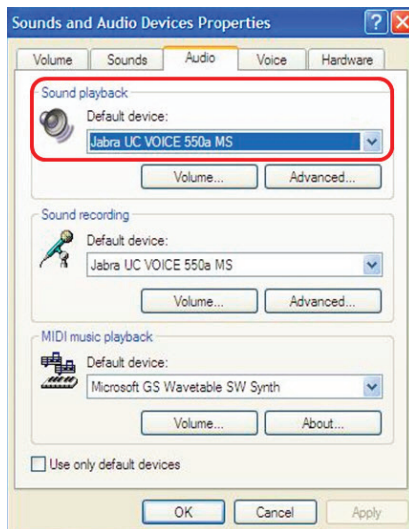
Sounds and Audio Devices Properties

Volume
Sounds
Audio
Voice
Hardware

Sound playback
Default device:
Jabra UC VOICE 550a MS
Volume...
Advanced...

Sound recording
Default device:
Jabra UC VOICE 550a MS
Volume...
Advanced...

MIDI music playback
Default device:
Microsoft GS Wavetable SW Synth
Volume...
About...

Use only default devices

OK
Cancel
Apply